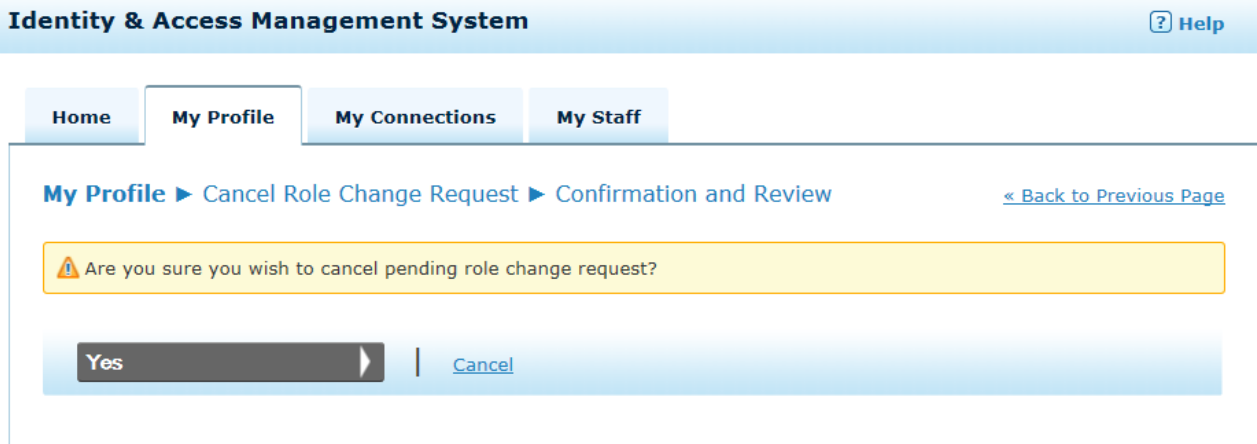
Identity & Access Management System

? Help

Home | My Profile | My Connections | My Staff

My Profile ► Cancel Role Change Request ► Confirmation and Review

« Back to Previous Page

Are you sure you wish to cancel pending role change request?

Yes

Cancel